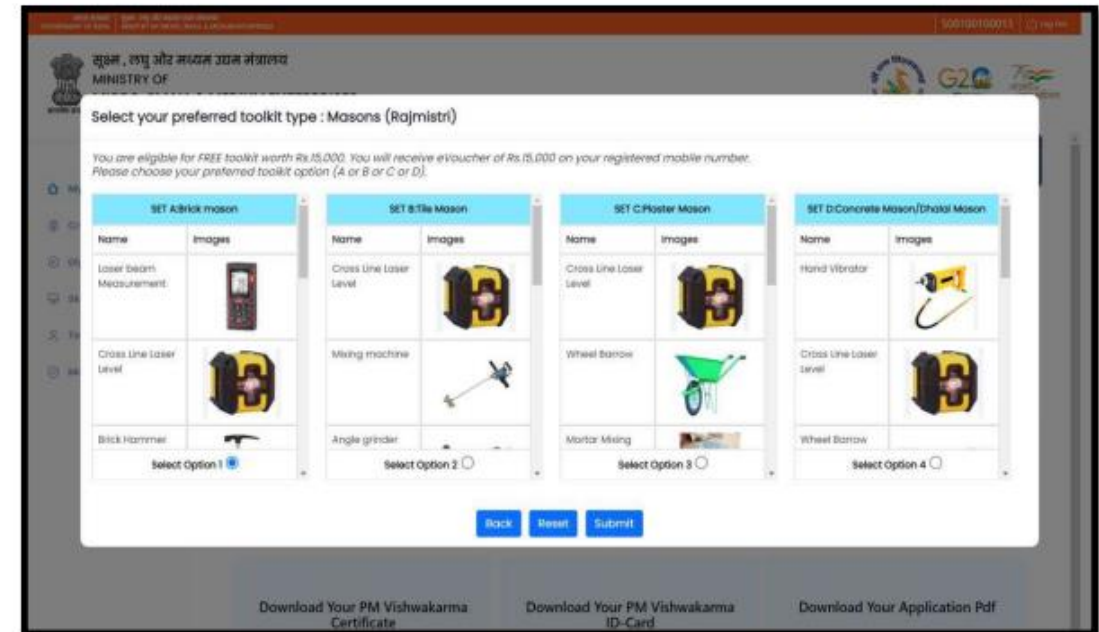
सूक्ष्म, लघु और मध्यम उद्यम मंत्रालय
MINISTRY OF

G2G

Select your preferred toolkit type : Masons (Rajmistri)

You are eligible for FREE toolkit worth Rs.15,000. You will receive eVoucher of Rs.15,000 on your registered mobile number. Please choose your preferred toolkit option (A or B or C or D).

| SET A:Brick mason | |
|---|---|
| Name | Images |
| Laser beam Measurement | |
| Cross Line Laser Level | |
| Brick Hammer | |

Select Option 1

| SET B:Tile Mason | |
|---|---|
| Name | Images |
| Cross Line Laser Level | |
| Mixing machine | |
| Angle grinder | |

Select Option 2

| SET C:Plaster Mason | |
|---|---|
| Name | Images |
| Cross Line Laser Level | |
| Wheel Barrow | |
| Mortar Mixing | |

Select Option 3

| SET D:Concrete Mason/Dhalai Mason | |
|---|---|
| Name | Images |
| Hand Vibrator | |
| Cross Line Laser Level | |
| Wheel Barrow | |

Select Option 4

Back Reset Submit

Download Your PM Vishwakarma Certificate

Download Your PM Vishwakarma ID-Card

Download Your Application Pdf